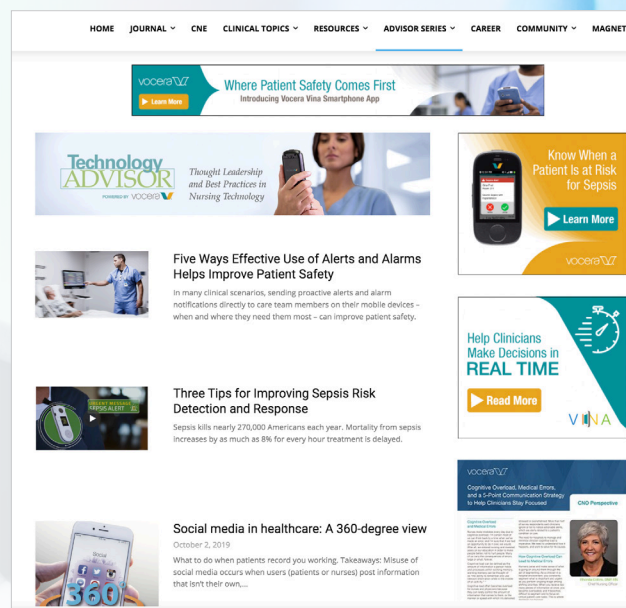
HOME JOURNAL CNE CLINICAL TOPICS RESOURCES ADVISOR SERIES CAREER COMMUNITY MAGNET

vocera
Learn More
Where Patient Safety Comes First
Introducing Vocera Vina Smartphone App

Technology ADVISOR
POWERED BY vocera
Thought Leadership and Best Practices in Nursing Technology

Know When a Patient is at Risk for Sepsis
Learn More
vocera

Five Ways Effective Use of Alerts and Alarms Helps Improve Patient Safety

In many clinical scenarios, sending proactive alerts and alarm notifications directly to care team members on their mobile devices – when and where they need them most – can improve patient safety.

Help Clinicians Make Decisions in REAL TIME
Read More
VINA

URGENT MESSAGE
SEPSIS ALERT

Three Tips for Improving Sepsis Risk Detection and Response

Sepsis kills nearly 270,000 Americans each year. Mortality from sepsis increases by as much as 8% for every hour treatment is delayed.

vocera
Cognitive Overload, Medical Errors, and a 5-Point Communication Strategy to Help Clinicians Stay Focused
CNO Perspective

Social media in healthcare: A 360-degree view

October 2, 2019

What to do when patients record you working. Takeaways: Misuse of social media occurs when users (patients or nurses) post information that isn't their own,...

360°